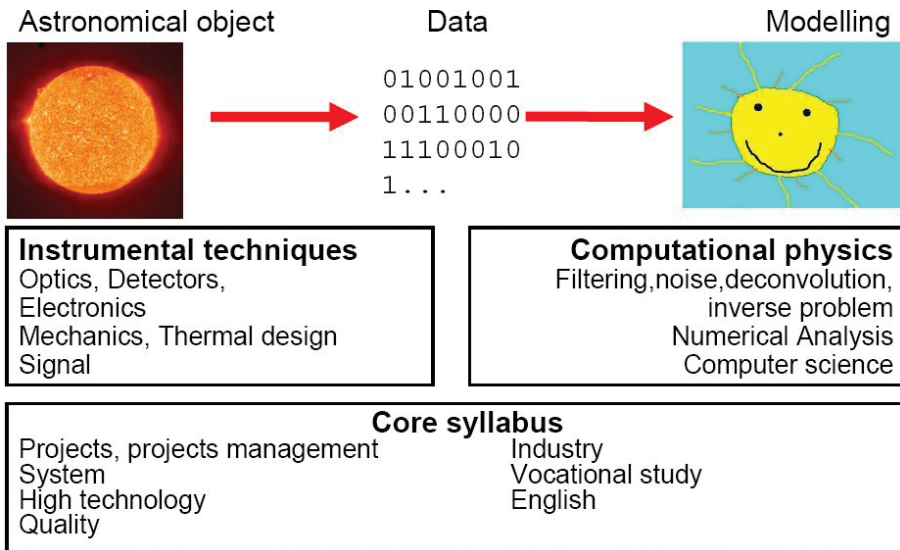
Astronomical object

Data

Modelling

01001001
00110000
11100010
1...

**Instrumental techniques**
Optics, Detectors,
Electronics
Mechanics, Thermal design
Signal

**Computational physics**
Filtering,noise,deconvolution,
inverse problem
Numerical Analysis
Computer science

**Core syllabus**
Projects, projects management
System
High technology
Quality

Industry
Vocational study
English